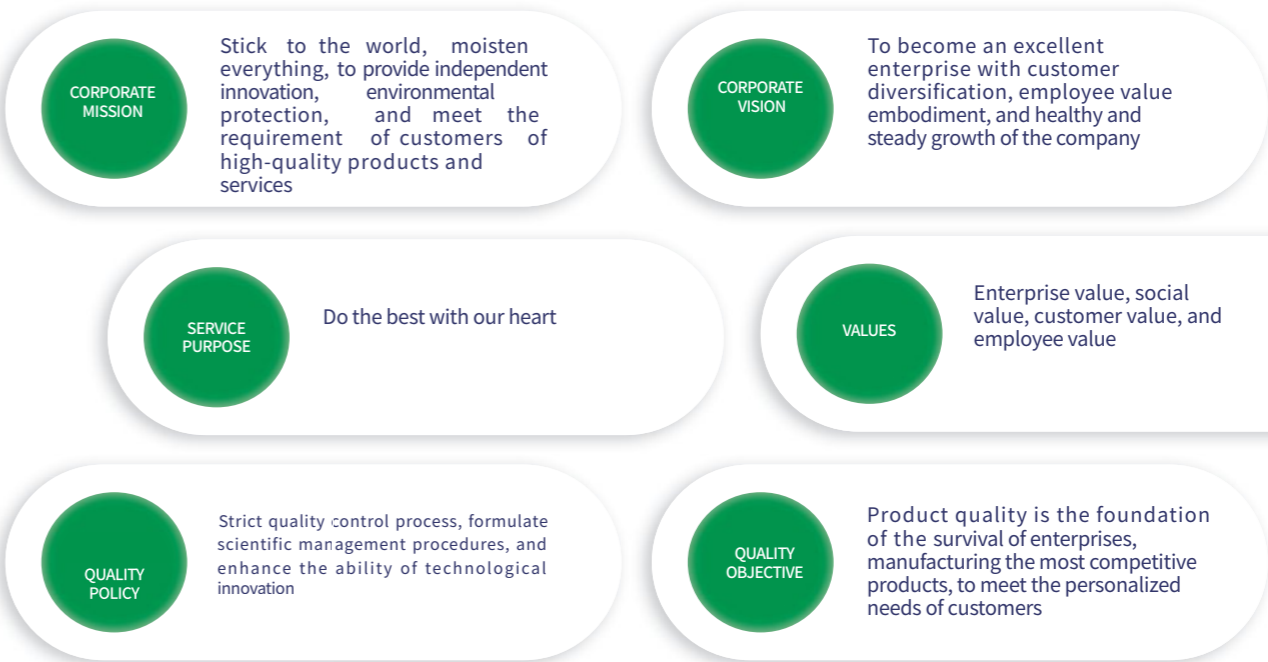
CORPORATE MISSION

Stick to the world, moisten everything, to provide independent innovation, environmental protection, and meet the requirement of customers of high-quality products and services

CORPORATE VISION

To become an excellent enterprise with customer diversification, employee value embodiment, and healthy and steady growth of the company

SERVICE PURPOSE

Do the best with our heart

VALUES

Enterprise value, social value, customer value, and employee value

QUALITY POLICY

Strict quality control process, formulate scientific management procedures, and enhance the ability of technological innovation

QUALITY OBJECTIVE

Product quality is the foundation of the survival of enterprises, manufacturing the most competitive products, to meet the personalized needs of customers